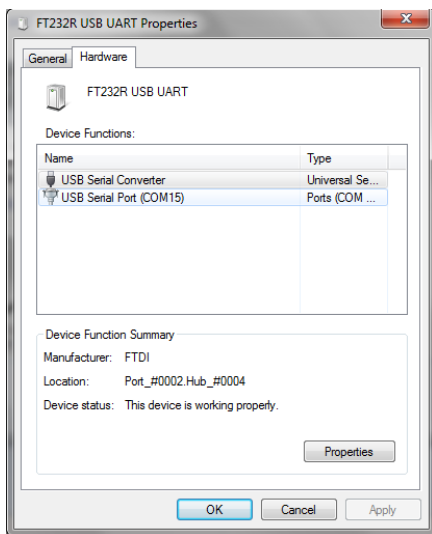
FT232R USB UART Properties

General Hardware

FT232R USB UART

Device Functions:

| Name | Type |
|---|---|
| USB Serial Converter | Universal Se... |
| USB Serial Port (COM15) | Ports (COM ... |

Device Function Summary

Manufacturer: FTDI

Location: Port_#0002.Hub_#0004

Device status: This device is working properly.

Properties

OK Cancel Apply